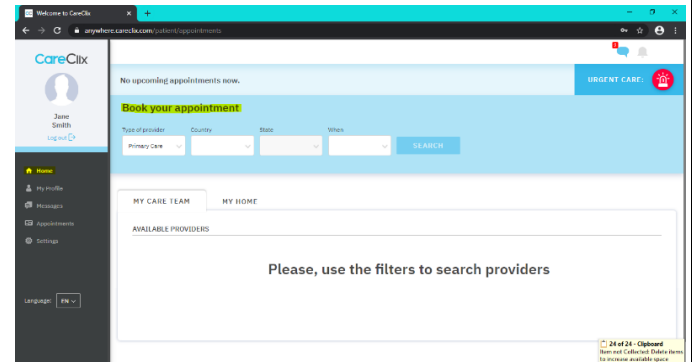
Welcome to CareClix

anywhere.careclix.com/patient/appointments

CareClix

Jane
Smith

Log out

Home

My Profile

Messages

Appointments

Settings

Language: EN

No upcoming appointments now.

URGENT CARE:

Book your appointment

Type of provider

Country

State

When

Primary Care

SEARCH

MY CARE TEAM

MY HOME

AVAILABLE PROVIDERS

Please, use the filters to search providers

24 of 24 - Clipboard
Item not Collected: Delete items to increase available space